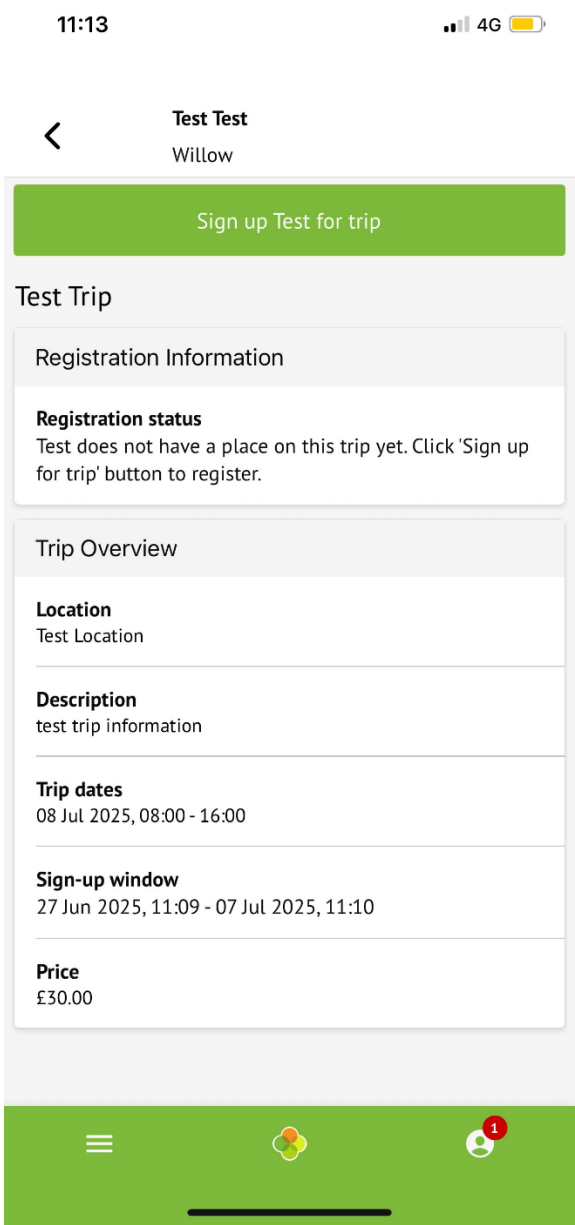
11:13

4G

Test Test
Willow

Sign up Test for trip

Test Trip

Registration Information

**Registration status**
Test does not have a place on this trip yet. Click 'Sign up for trip' button to register.

Trip Overview

**Location**
Test Location

**Description**
test trip information

**Trip dates**
08 Jul 2025, 08:00 - 16:00

**Sign-up window**
27 Jun 2025, 11:09 - 07 Jul 2025, 11:10

**Price**
£30.00

1